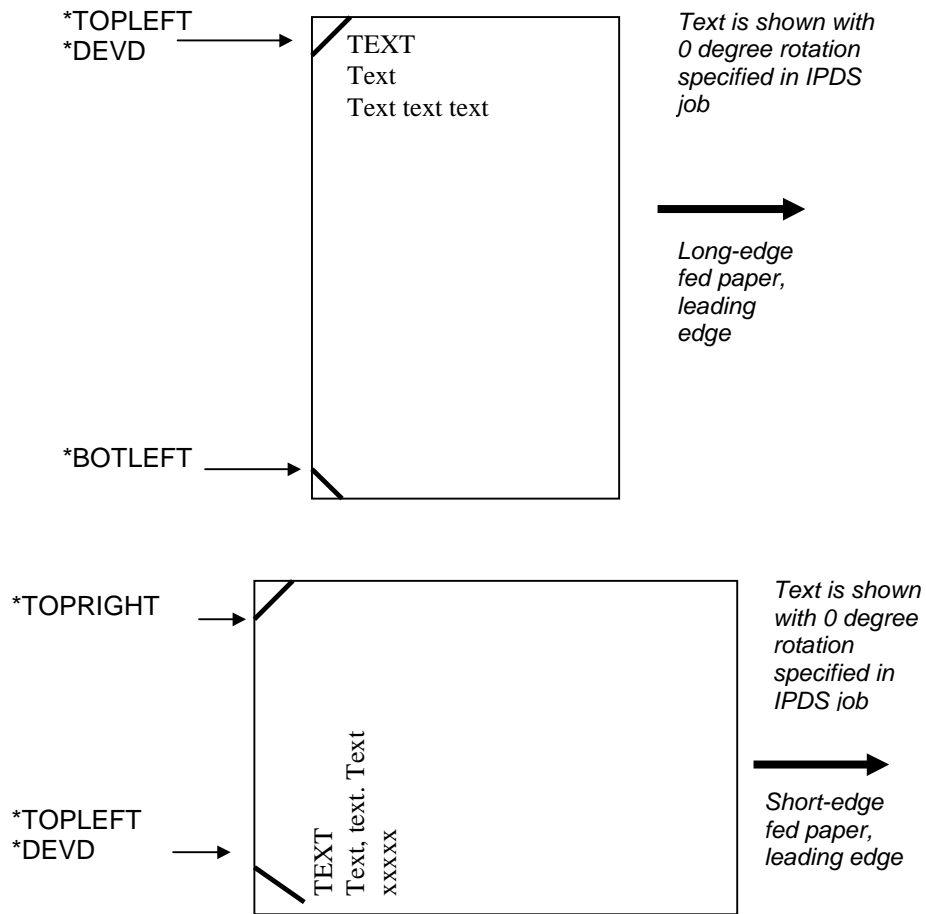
*TOPLEFT
*DEVD

TEXT
Text
Text text text

Text is shown with 0 degree rotation specified in IPDS job

Long-edge fed paper, leading edge

*BOTLEFT

*TOPRIGHT

Text is shown with 0 degree rotation specified in IPDS job

*TOPLEFT
*DEVD

TEXT
Text, text. Text
xxxxx

Short-edge fed paper, leading edge